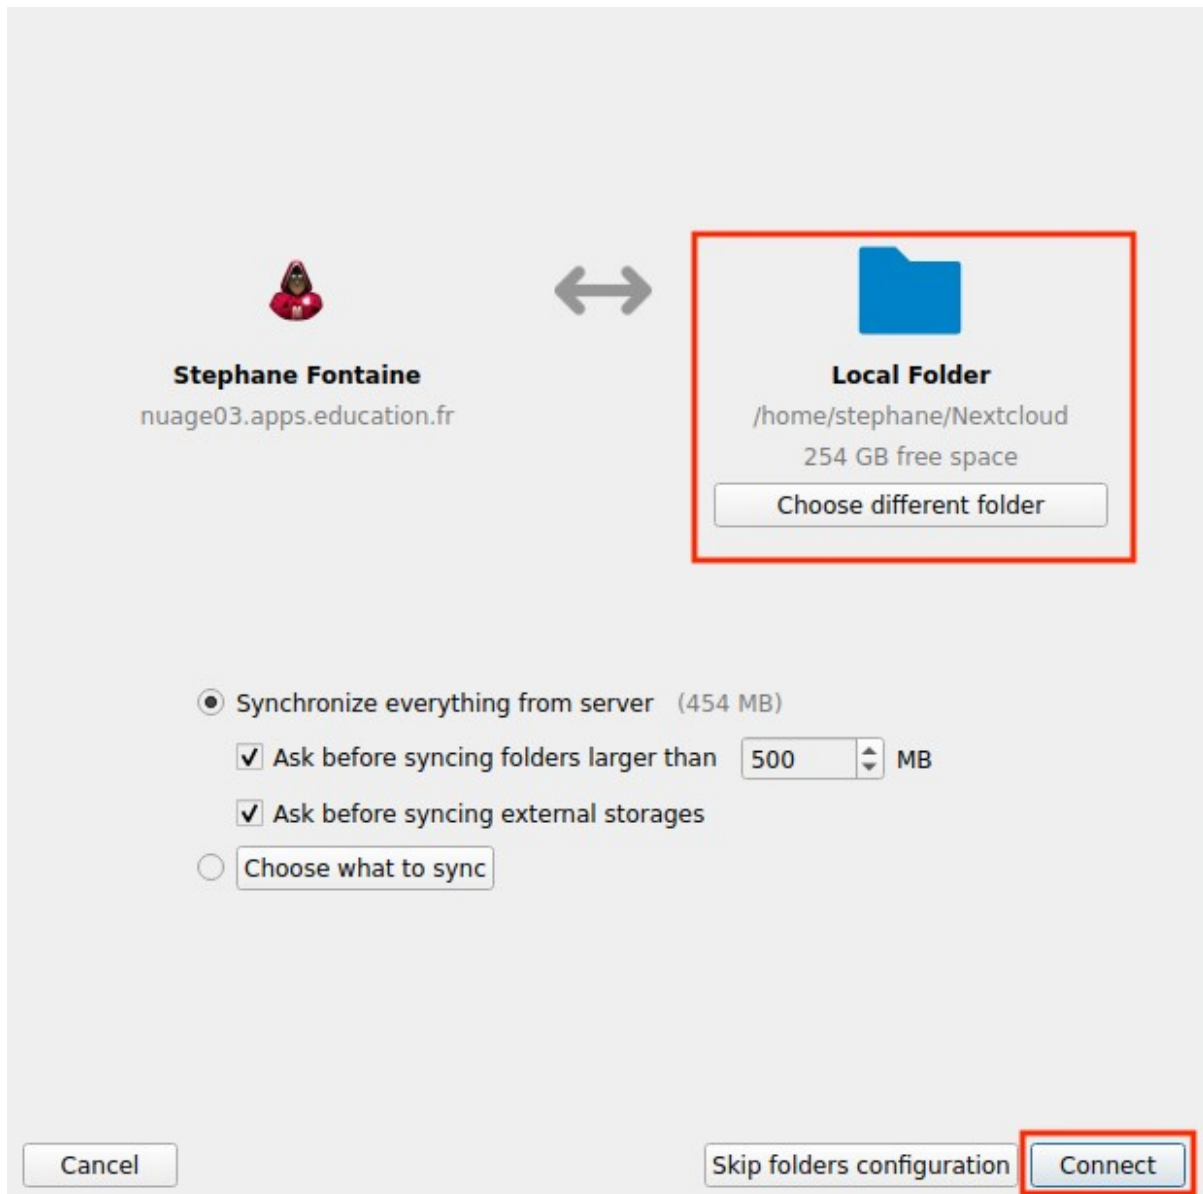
Stephane Fontaine
nuage03.apps.education.fr

Local Folder
/home/stephane/Nextcloud
254 GB free space
Choose different folder

Synchronize everything from server (454 MB)
Ask before syncing folders larger than 500 MB
Ask before syncing external storages
Choose what to sync

Cancel
Skip folders configuration
Connect